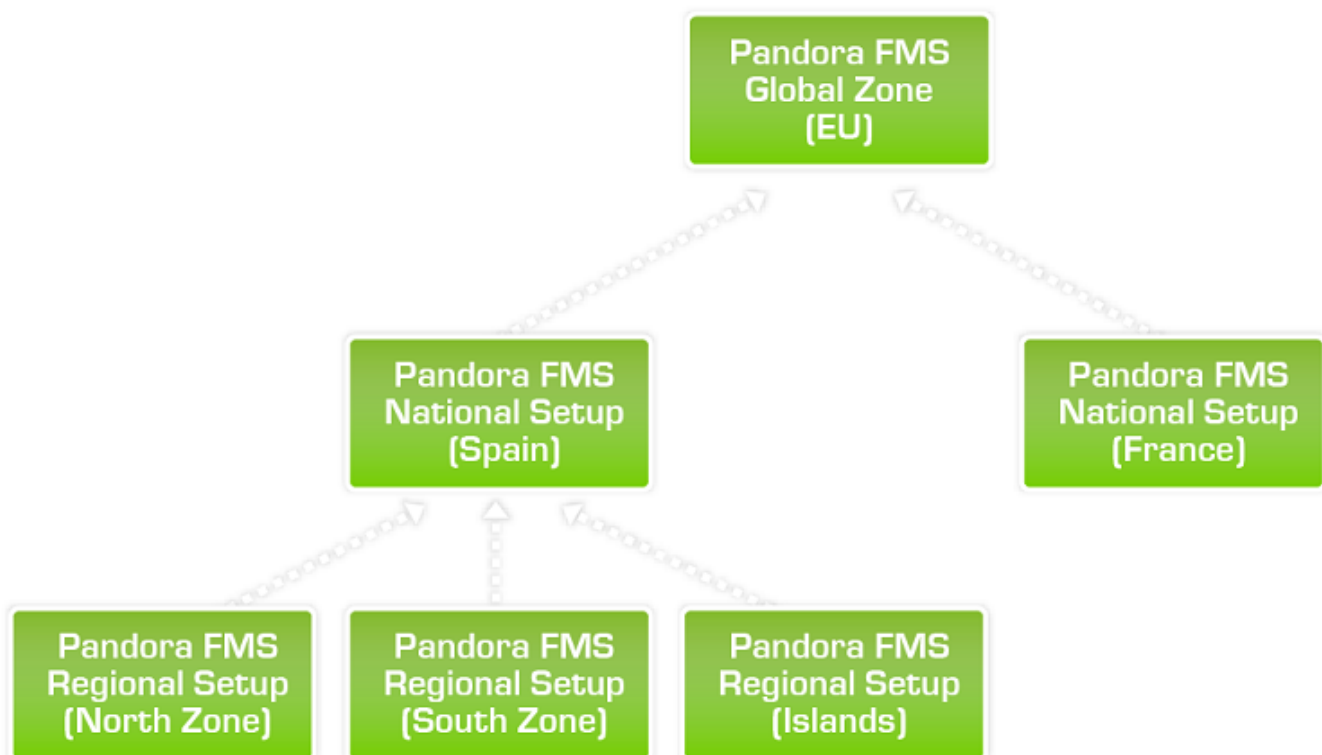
Pandora FMS Global Zone (EU)

Pandora FMS National Setup (Spain)

Pandora FMS National Setup (France)

Pandora FMS Regional Setup (North Zone)

Pandora FMS Regional Setup (South Zone)

Pandora FMS Regional Setup (Islands)